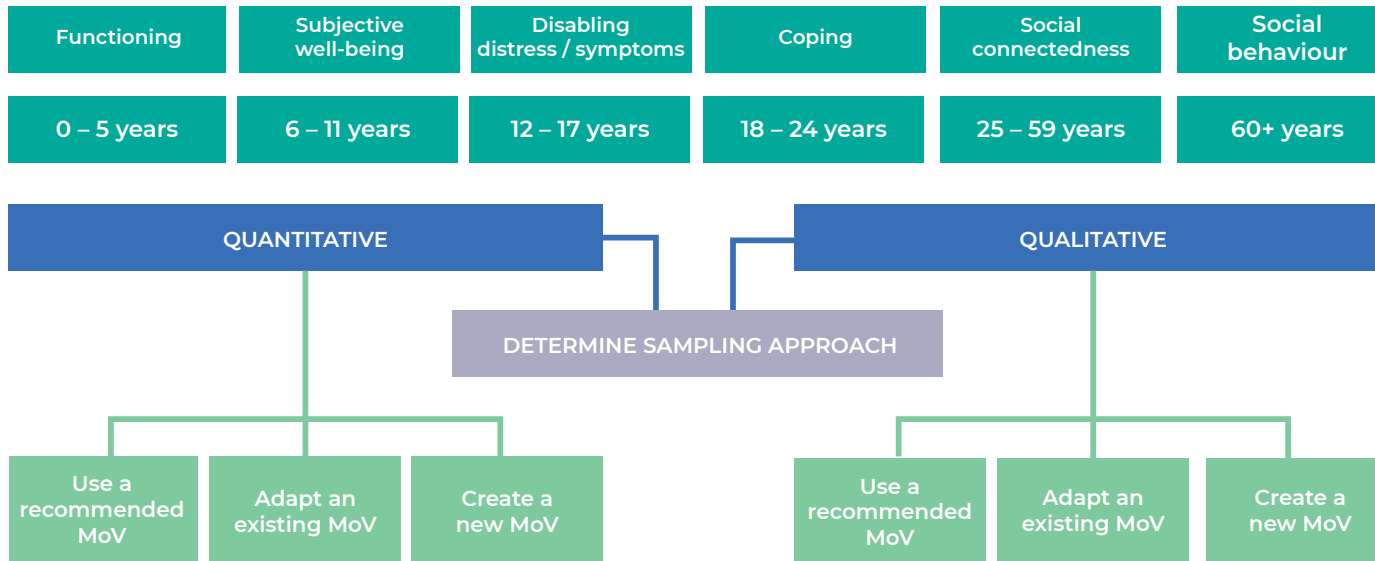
Functioning

Subjective well-being

Disabling distress / symptoms

Coping

Social connectedness

Social behaviour

0 – 5 years

6 – 11 years

12 – 17 years

18 – 24 years

25 – 59 years

60+ years

QUANTITATIVE

QUALITATIVE

DETERMINE SAMPLING APPROACH

Use a recommended MoV

Adapt an existing MoV

Create a new MoV

Use a recommended MoV

Adapt an existing MoV

Create a new MoV